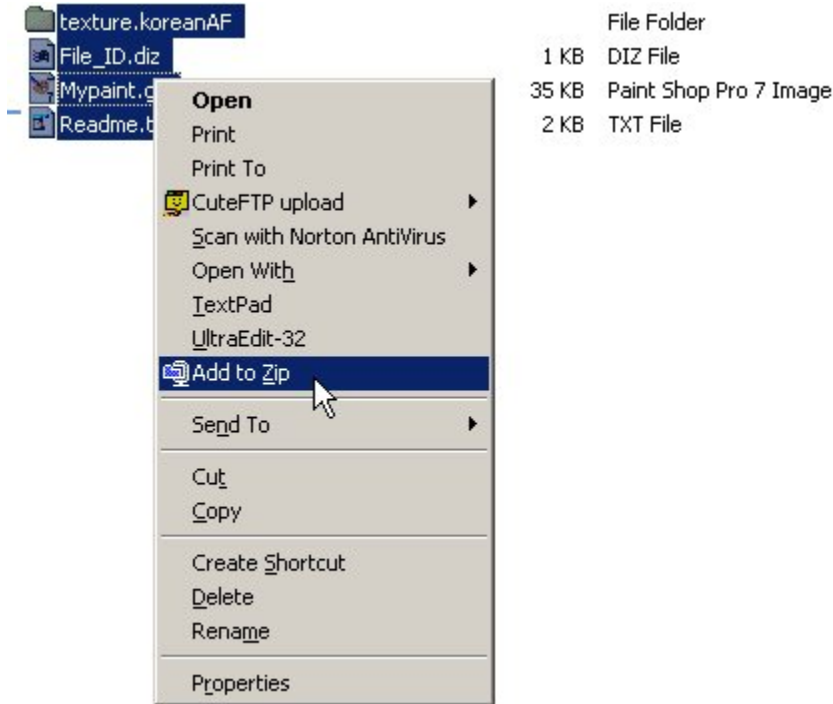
texture.koreanAF File Folder
File_ID.diz 1 KB DIZ File
Mypaint.g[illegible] 35 KB Paint Shop Pro 7 Image
Readme.t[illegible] 2 KB TXT File

Open
Print
Print To
CuteFTP upload
Scan with Norton AntiVirus
Open With
TextPad
UltraEdit-32
Add to Zip
Send To
Cut
Copy
Create Shortcut
Delete
Rename
Properties